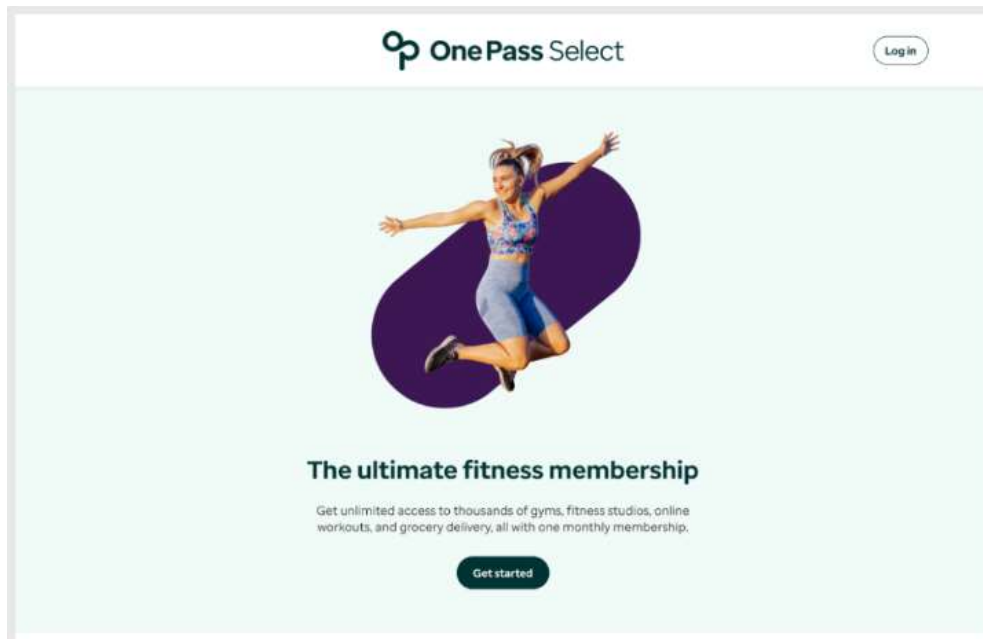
One Pass Select

Log in

The ultimate fitness membership

Get unlimited access to thousands of gyms, fitness studios, online workouts, and grocery delivery, all with one monthly membership.

Get started